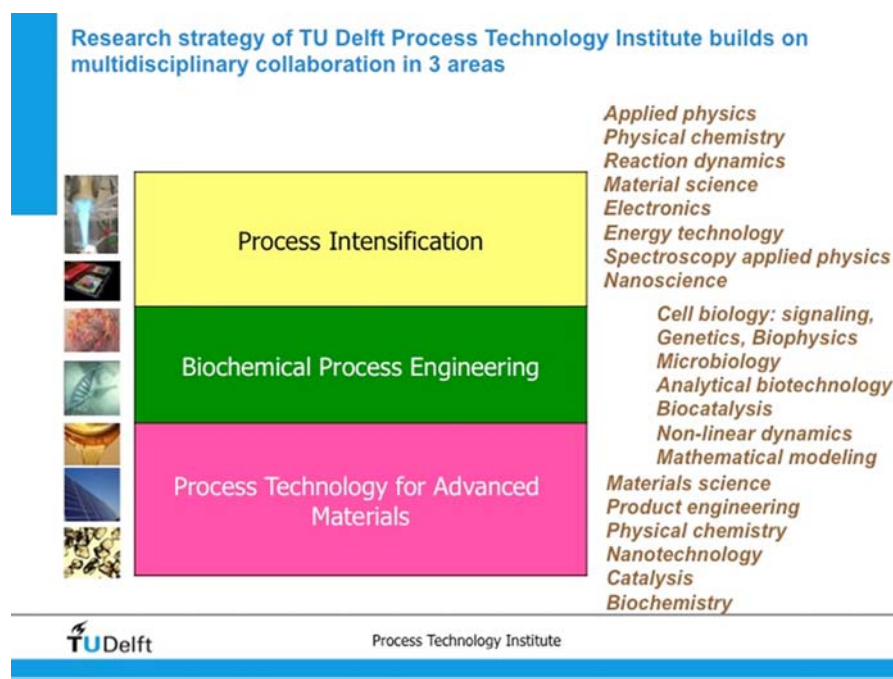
Research strategy of TU Delft Process Technology Institute builds on multidisciplinary collaboration in 3 areas

Process Intensification

Biochemical Process Engineering

Process Technology for Advanced Materials

Applied physics
Physical chemistry
Reaction dynamics
Material science
Electronics
Energy technology
Spectroscopy applied physics
Nanoscience

Cell biology: signaling,
Genetics, Biophysics
Microbiology
Analytical biotechnology
Biocatalysis
Non-linear dynamics
Mathematical modeling

Materials science
Product engineering
Physical chemistry
Nanotechnology
Catalysis
Biochemistry

TUDelft

Process Technology Institute